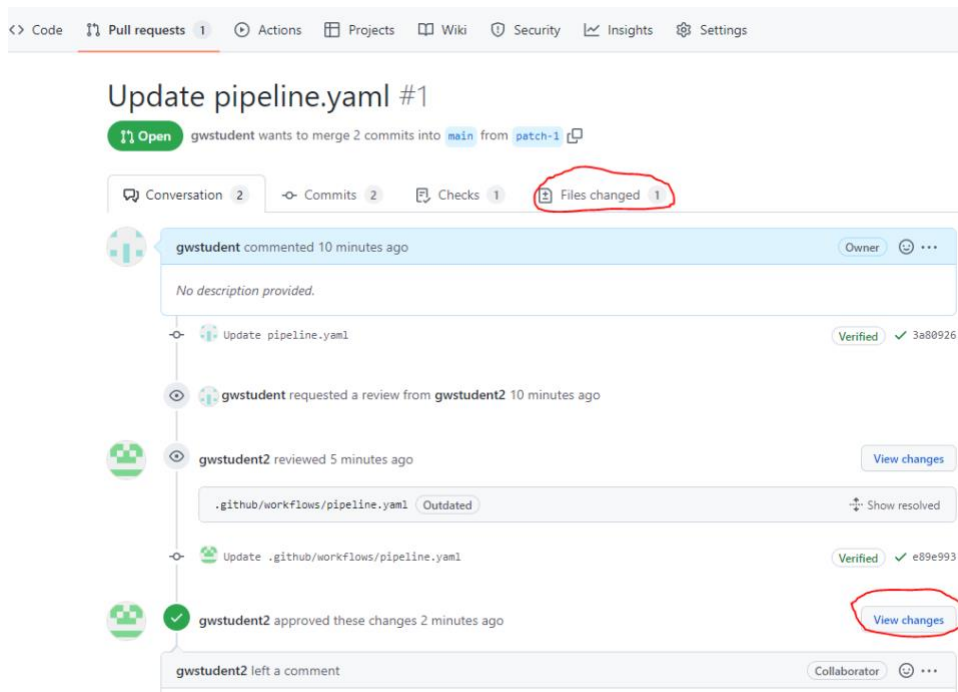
<> Code   Pull requests 1   Actions   Projects   Wiki   Security   Insights   Settings

Update pipeline.yaml #1

Open  gwstudent wants to merge 2 commits into main from patch-1

Conversation 2   Commits 2   Checks 1   Files changed 1

gwstudent commented 10 minutes ago   Owner   ···

No description provided.

Update pipeline.yaml   Verified ✓ 3a80926

gwstudent requested a review from gwstudent2 10 minutes ago

gwstudent2 reviewed 5 minutes ago   View changes

.github/workflows/pipeline.yaml   Outdated   Show resolved

Update .github/workflows/pipeline.yaml   Verified ✓ e89e993

gwstudent2 approved these changes 2 minutes ago   View changes

gwstudent2 left a comment   Collaborator   ···